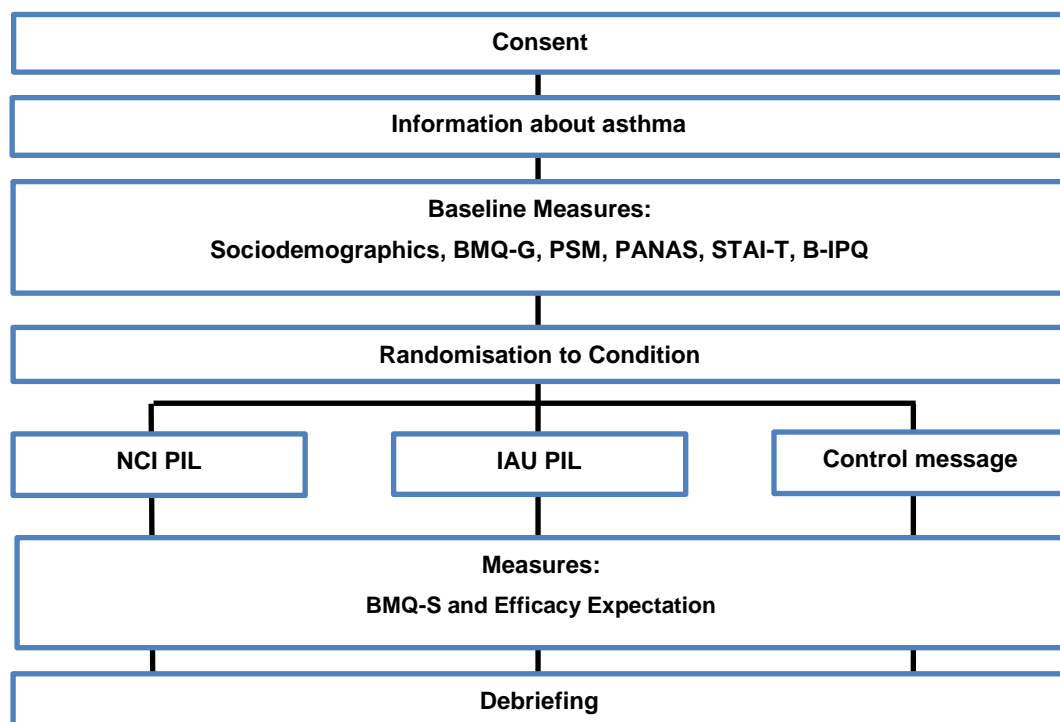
Consent

Information about asthma

Baseline Measures:

Sociodemographics, BMQ-G, PSM, PANAS, STAI-T, B-IPQ

Randomisation to Condition

NCI PIL

IAU PIL

Control message

Measures:

BMQ-S and Efficacy Expectation

Debriefing